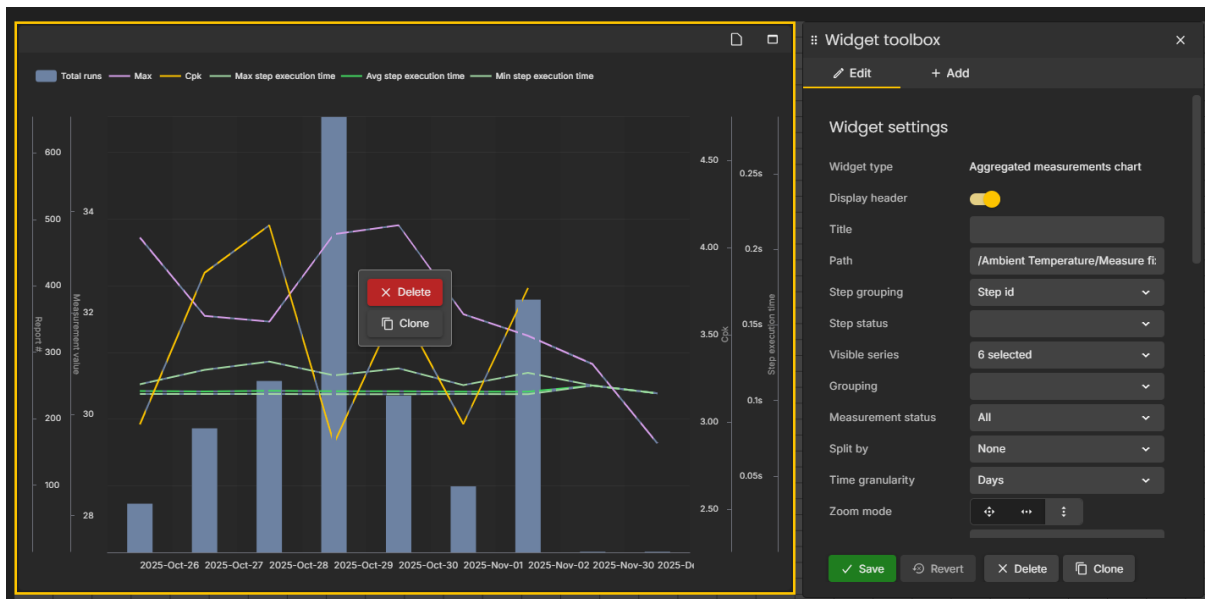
Total runs Max Cpk Max step execution time Avg step execution time Min step execution time

600
500
400
300
200
100
Report #

34
32
30
28
Measurement value

4.50
4.00
3.50
3.00
2.50
Cpk

0.25s
0.2s
0.15s
0.1s
0.05s
Step execution time

Delete
Clone

2025-Oct-26 2025-Oct-27 2025-Oct-28 2025-Oct-29 2025-Oct-30 2025-Nov-01 2025-Nov-02 2025-Nov-30 2025-De

Widget toolbox
Edit
Add

Widget settings

| Widget type | Aggregated measurements chart |
|---|---|
| Display header | |
| Title | |
| Path | /Ambient Temperature/Measure fi: |
| Step grouping | Step id |
| Step status | |
| Visible series | 6 selected |
| Grouping | |
| Measurement status | All |
| Split by | None |
| Time granularity | Days |
| Zoom mode | |

Save
Revert
Delete
Clone